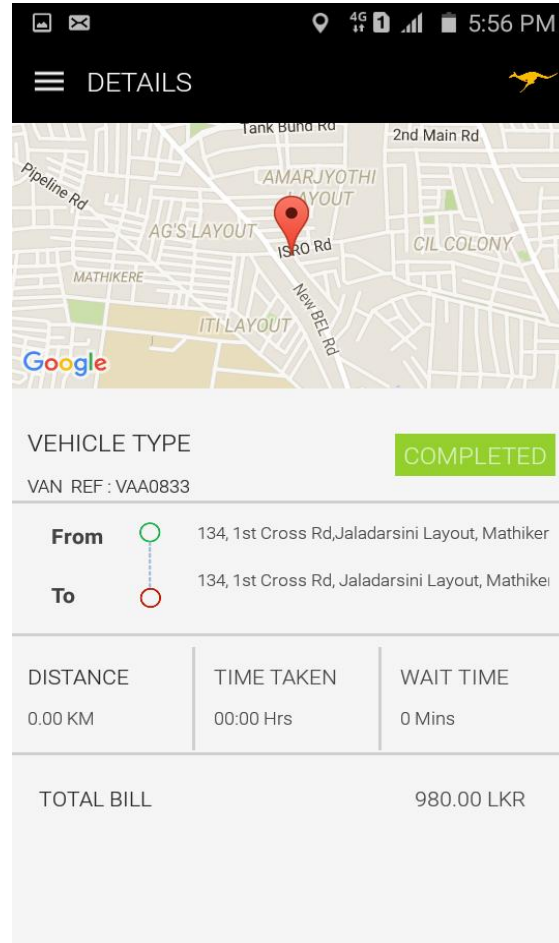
4G 5:56 PM

DETAILS

Tank Bund Rd
2nd Main Rd
Pipeline Rd
AMARJYOTHI LAYOUT
AG'S LAYOUT
ISRO Rd
CIL COLONY
MATHIKERE
New BEL Rd
ITI LAYOUT
Google

VEHICLE TYPE
COMPLETED
VAN REF : VAA0833

From
134, 1st Cross Rd,Jaladarsini Layout, Mathiker

To
134, 1st Cross Rd, Jaladarsini Layout, Mathike

| DISTANCE | TIME TAKEN | WAIT TIME |
|---|---|---|
| 0.00 KM | 00:00 Hrs | 0 Mins |

TOTAL BILL
980.00 LKR